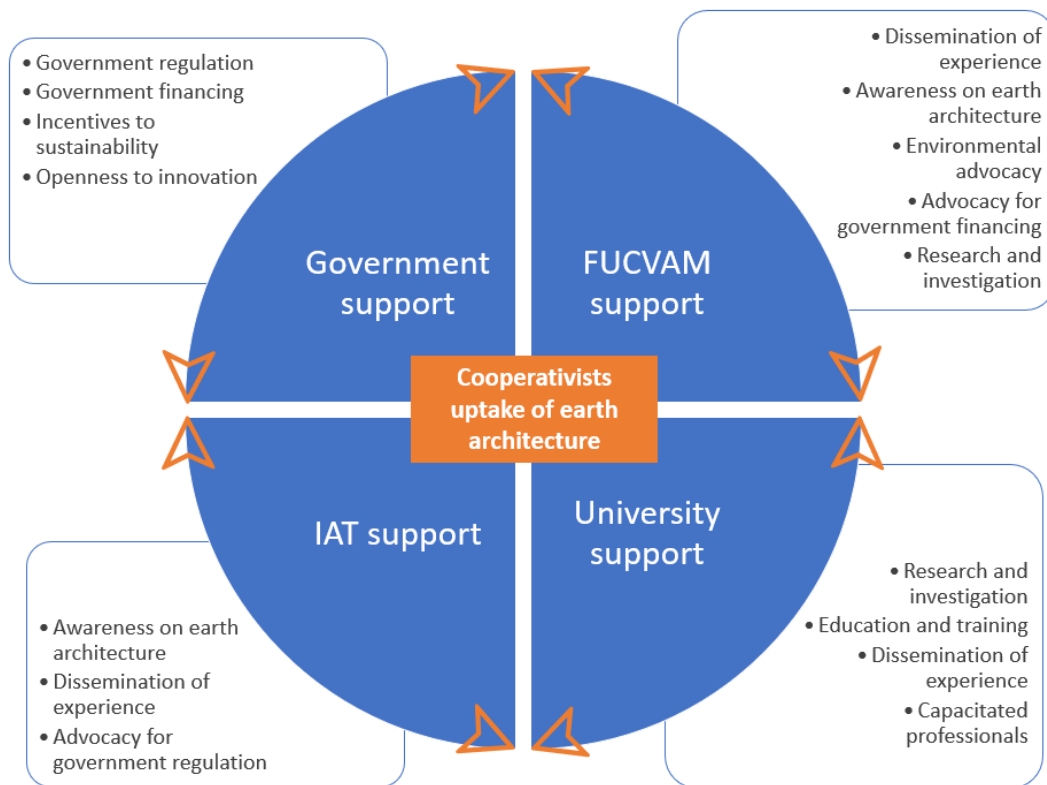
• Government regulation
• Government financing
• Incentives to sustainability
• Openness to innovation

• Dissemination of experience
• Awareness on earth architecture
• Environmental advocacy
• Advocacy for government financing
• Research and investigation

Government support

FUCVAM support

Cooperativists uptake of earth architecture

IAT support

University support

• Awareness on earth architecture
• Dissemination of experience
• Advocacy for government regulation

• Research and investigation
• Education and training
• Dissemination of experience
• Capacitated professionals